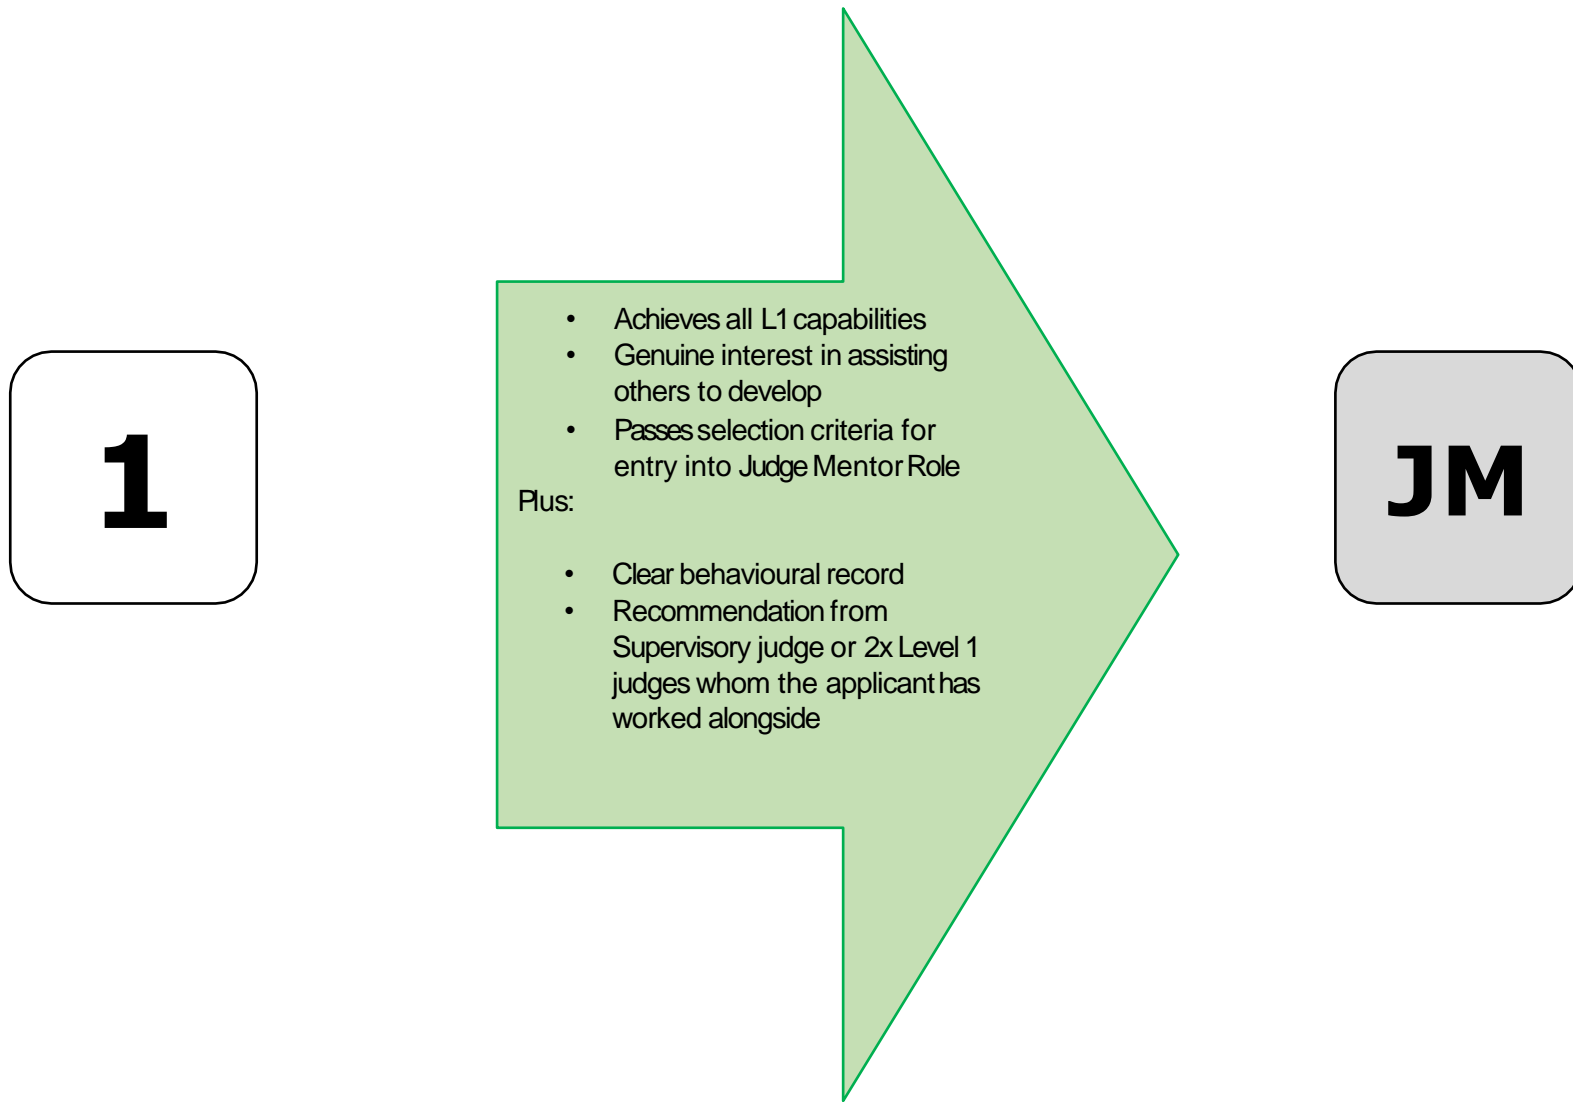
1

- Achieves all L1 capabilities
- Genuine interest in assisting others to develop
- Passes selection criteria for entry into Judge Mentor Role

Plus:

- Clear behavioural record
- Recommendation from Supervisory judge or 2x Level 1 judges whom the applicant has worked alongside

JM